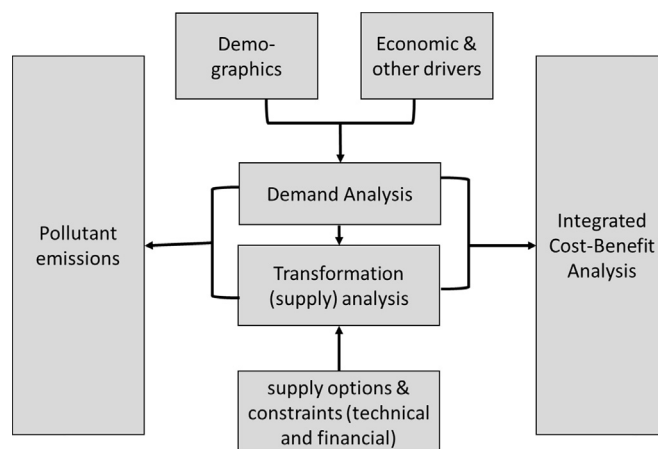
Demographics

Economic & other drivers

Pollutant emissions

Demand Analysis

Transformation (supply) analysis

Integrated Cost-Benefit Analysis

supply options & constraints (technical and financial)